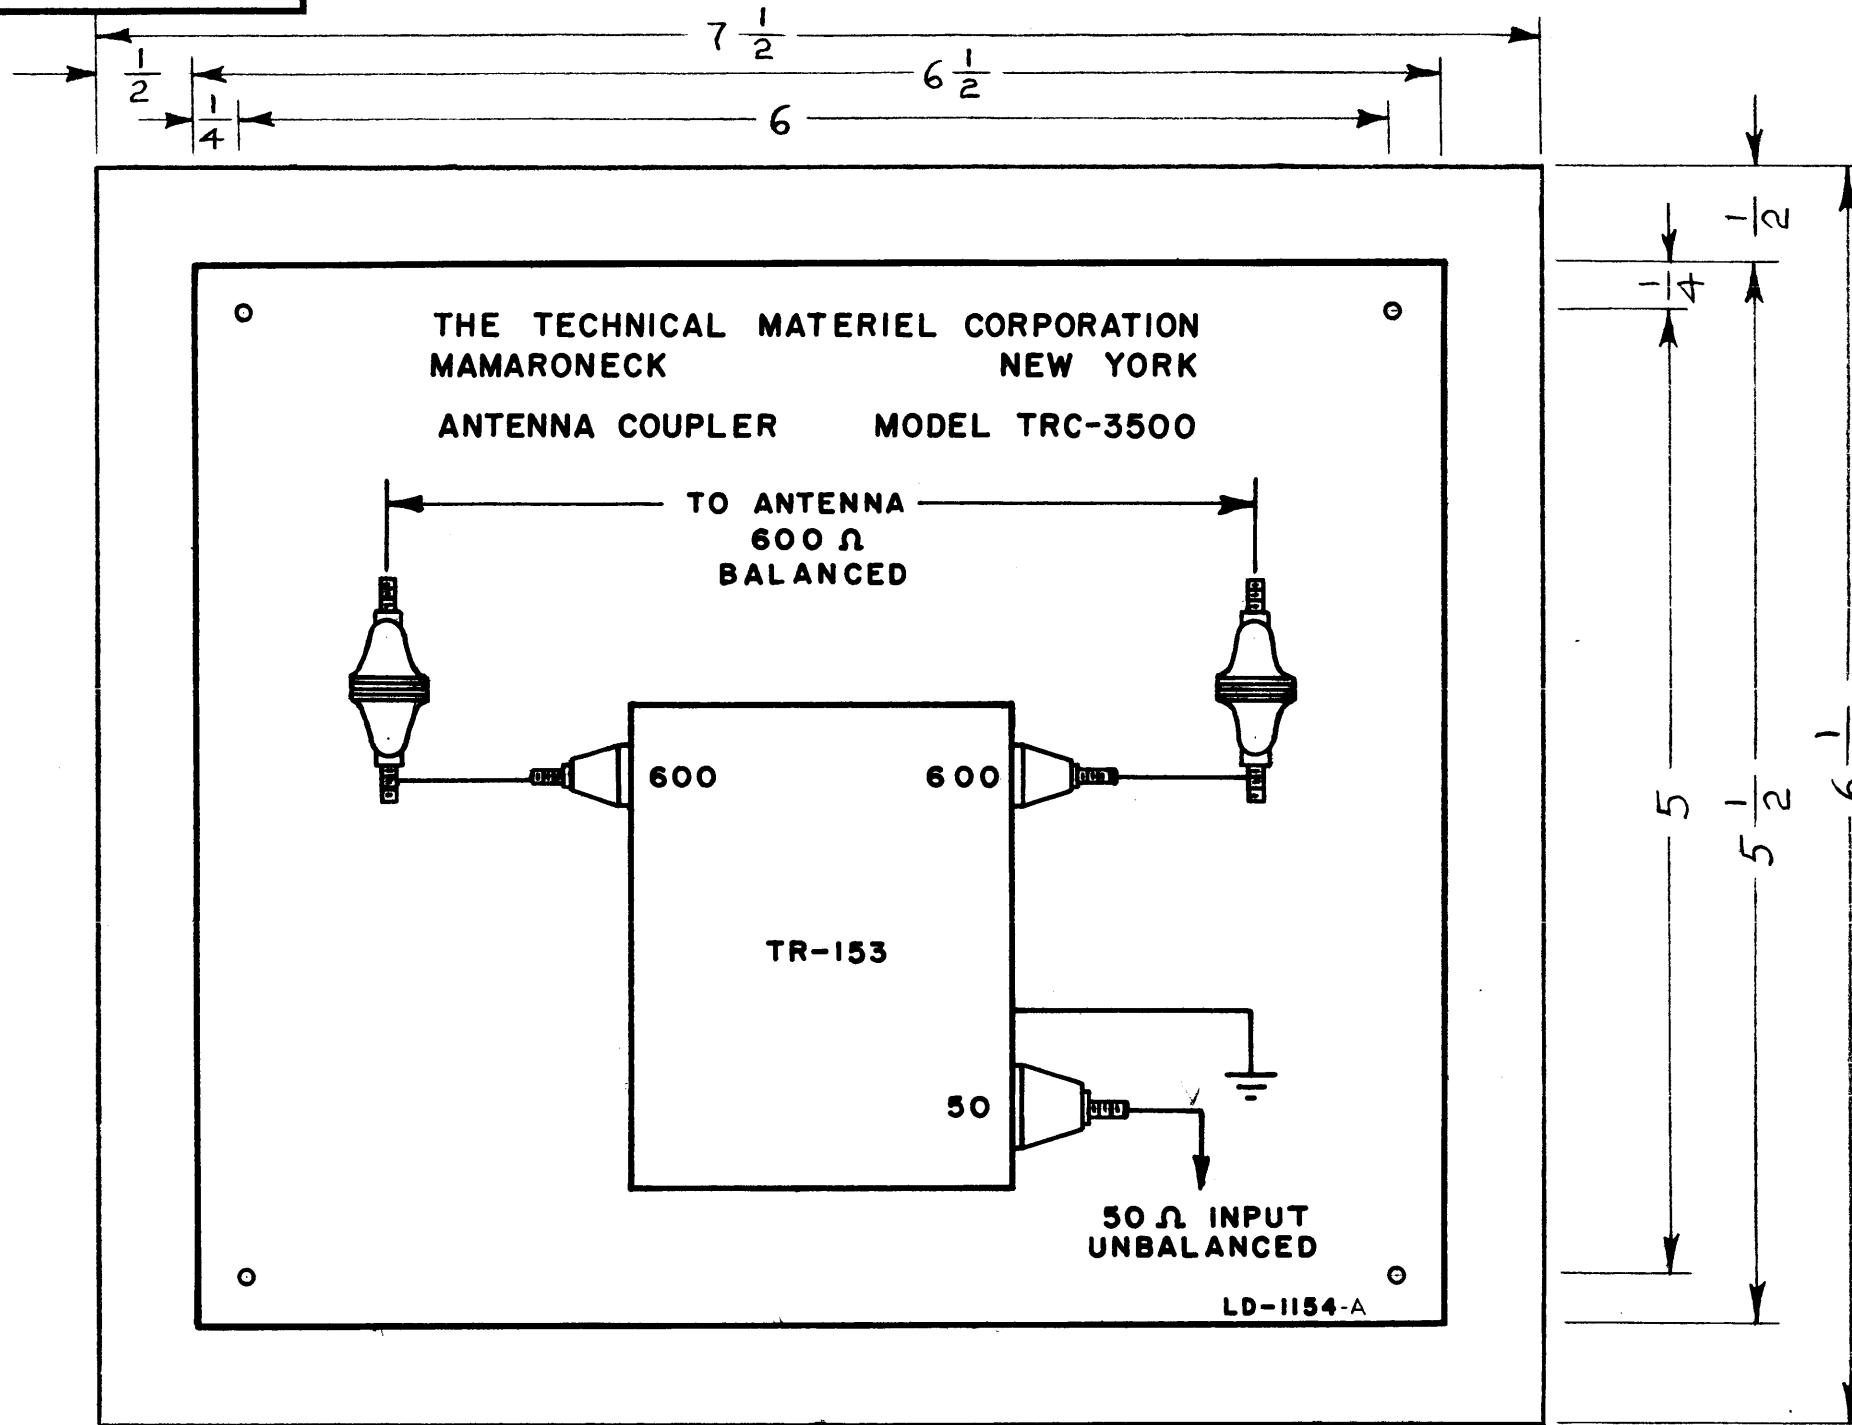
$7\frac{1}{2}$

$\frac{1}{2}$

$6\frac{1}{2}$

$\frac{1}{4}$

6

$\frac{1}{2}$

$\frac{1}{4}$

5

$5\frac{1}{2}$

$6\frac{1}{}$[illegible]

THE TECHNICAL MATERIEL CORPORATION
MAMARONECK NEW YORK

ANTENNA COUPLER MODEL TRC-3500

TO ANTENNA
600 Ω
BALANCED

600

600

TR-153

50

50 Ω INPUT
UNBALANCED

LD-1154-A